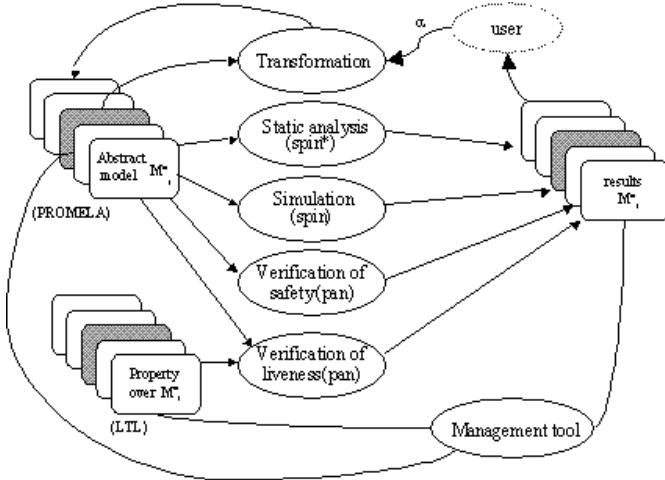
user

α

Transformation

Static analysis (spin*)

Abstract model M",

(PROMELA)

Simulation (spin)

Verification of safety(pan)

Verification of liveness(pan)

results M",

Property over M",

(LTL)

Management tool